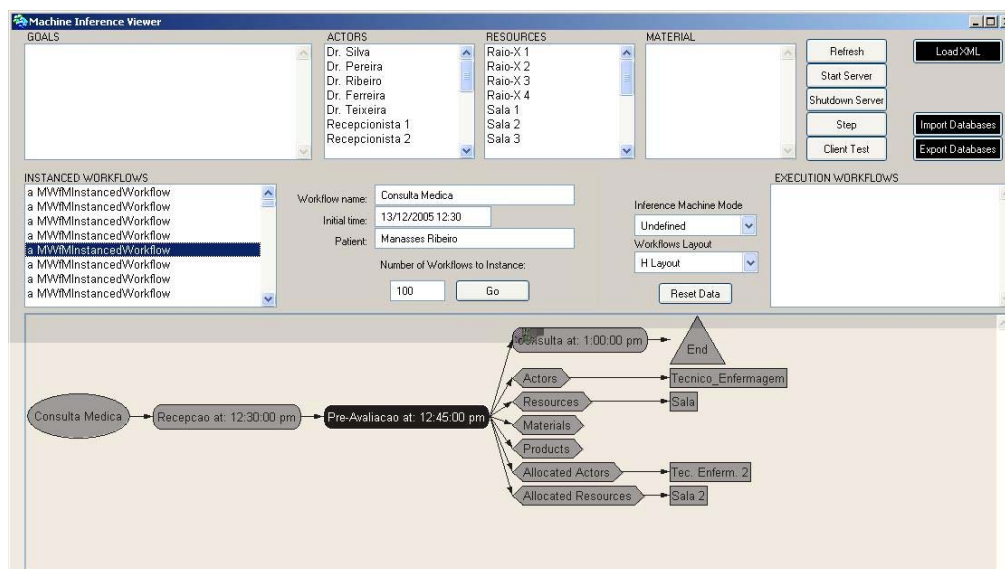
Machine Inference Viewer

GOALS

ACTORS
Dr. Silva
Dr. Pereira
Dr. Ribeiro
Dr. Ferreira
Dr. Teixeira
Recepcionista 1
Recepcionista 2

RESOURCES
Raio-X 1
Raio-X 2
Raio-X 3
Raio-X 4
Sala 1
Sala 2
Sala 3

MATERIAL

Refresh
Start Server
Shutdown Server
Step
Client Test

Load XML
Import Databases
Export Databases

INSTANCED WORKFLOWS
a MWfMInstancedWorkflow
a MWfMInstancedWorkflow
a MWfMInstancedWorkflow
a MWfMInstancedWorkflow
a MWfMInstancedWorkflow
a MWfMInstancedWorkflow
a MWfMInstancedWorkflow
a MWfMInstancedWorkflow

Workflow name: Consulta Medica
Initial time: 13/12/2005 12:30
Patient: Manasses Ribeiro
Number of Workflows to Instance:
100
Go

Inference Machine Mode
Undefined
Workflows Layout
H Layout
Reset Data

EXECUTION WORKFLOWS

Consulta Medica
Recepcao at: 12:30:00 pm
Pre-Avaliacao at: 12:45:00 pm
Consulta at: 1:00:00 pm
End
Actors
Tecnico_Enfermagem
Resources
Sala
Materials
Products
Allocated Actors
Tec. Enferm. 2
Allocated Resources
Sala 2